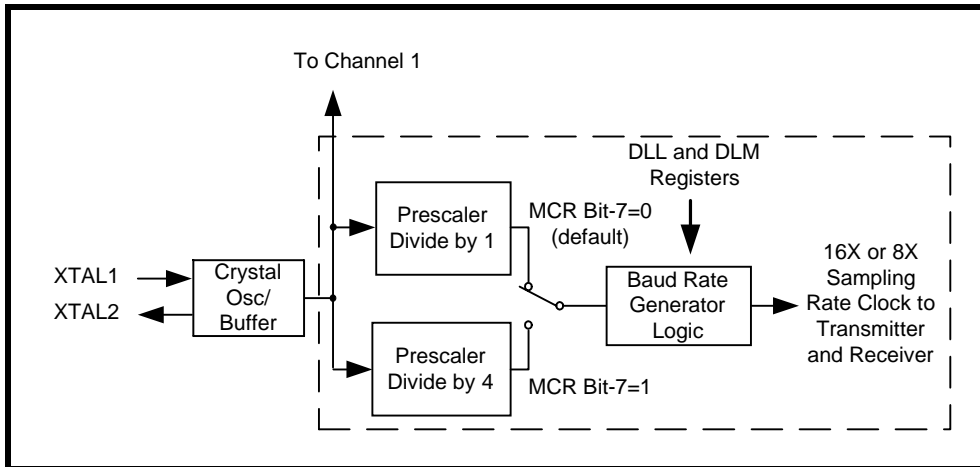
To Channel 1

DLL and DLM Registers

Prescaler Divide by 1

MCR Bit-7=0 (default)

XTAL1

XTAL2

Crystal Osc/ Buffer

Baud Rate Generator Logic

16X or 8X Sampling Rate Clock to Transmitter and Receiver

Prescaler Divide by 4

MCR Bit-7=1